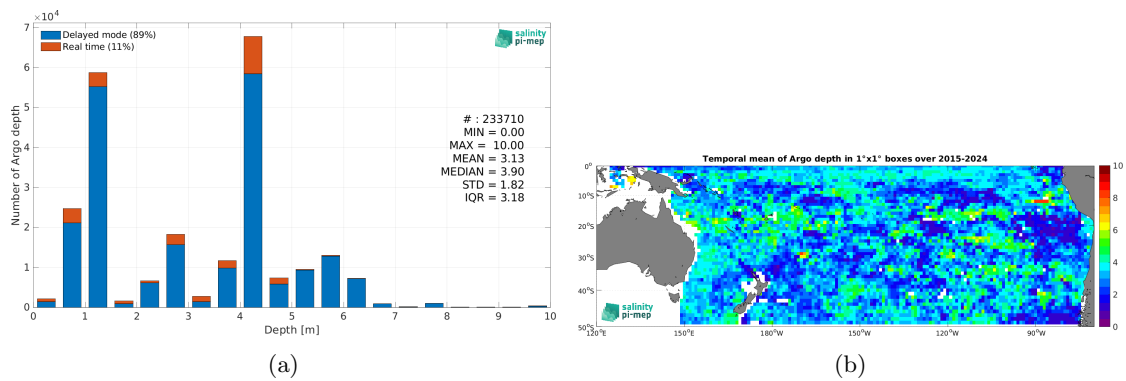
$\times 10^4$

Delayed mode (89%)
Real time (11%)

salinity pi-mep

# : 233710
MIN = 0.00
MAX = 10.00
MEAN = 3.13
MEDIAN = 3.90
STD = 1.82
IQR = 3.18

Number of Argo depth

7
6
5
4
3
2
1
0

0 1 2 3 4 5 6 7 8 9 10

Depth [m]

(a)

Temporal mean of Argo depth in 1°x1° boxes over 2015-2024

0°
10°S
20°S
30°S
40°S
50°S

120°E 150°E 180°W 150°W 120°W 90°W

salinity pi-mep

10
8
6
4
2
0

(b)